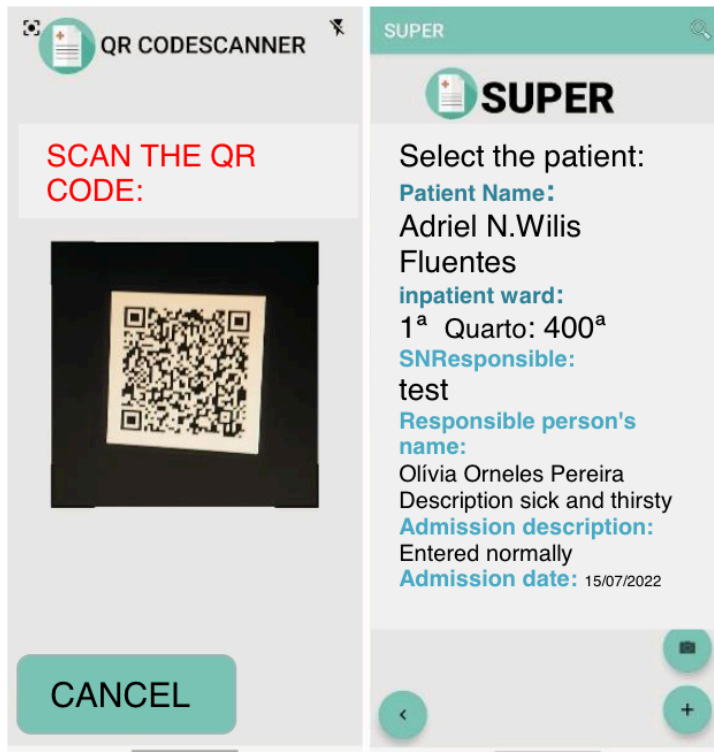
QR CODESCANNER

SCAN THE QR CODE:

CANCEL

SUPER

SUPER

Select the patient:

Patient Name:

Adriel N.Wilis Fluentes

inpatient ward:

1ª Quarto: 400ª

SNResponsible:

test

Responsible person's name:

Olívia Orneles Pereira

Description sick and thirsty

Admission description:

Entered normally

Admission date: 15/07/2022

‹

+